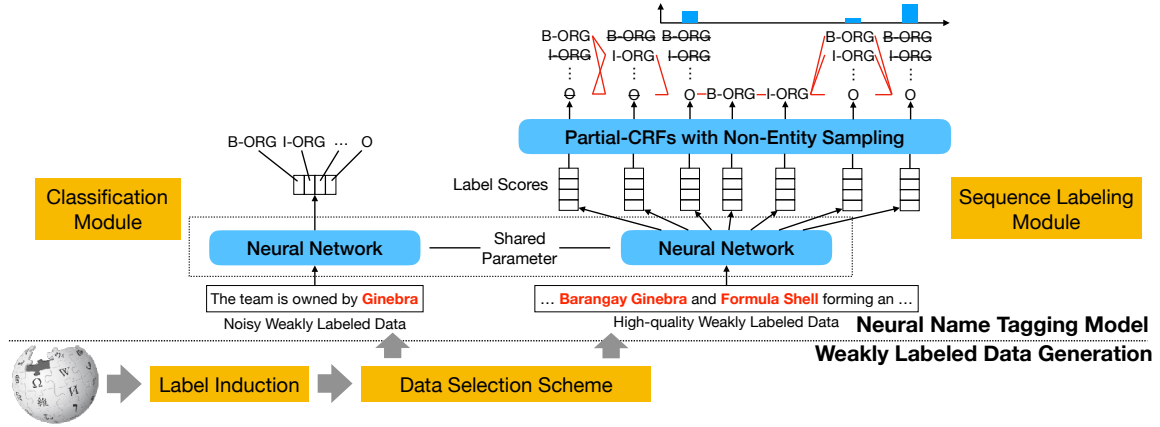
B-ORG B-ORG B-ORG B-ORG B-ORG
I-ORG I-ORG I-ORG I-ORG I-ORG
⋮ ⋮ ⋮ ⋮ ⋮
O O O B-ORG I-ORG O O

Partial-CRFs with Non-Entity Sampling

B-ORG I-ORG … O

Label Scores

Classification Module

Sequence Labeling Module

Neural Network

Shared Parameter

Neural Network

The team is owned by Ginebra

Noisy Weakly Labeled Data

… Barangay Ginebra and Formula Shell forming an …

High-quality Weakly Labeled Data

Neural Name Tagging Model

Weakly Labeled Data Generation

Label Induction

Data Selection Scheme